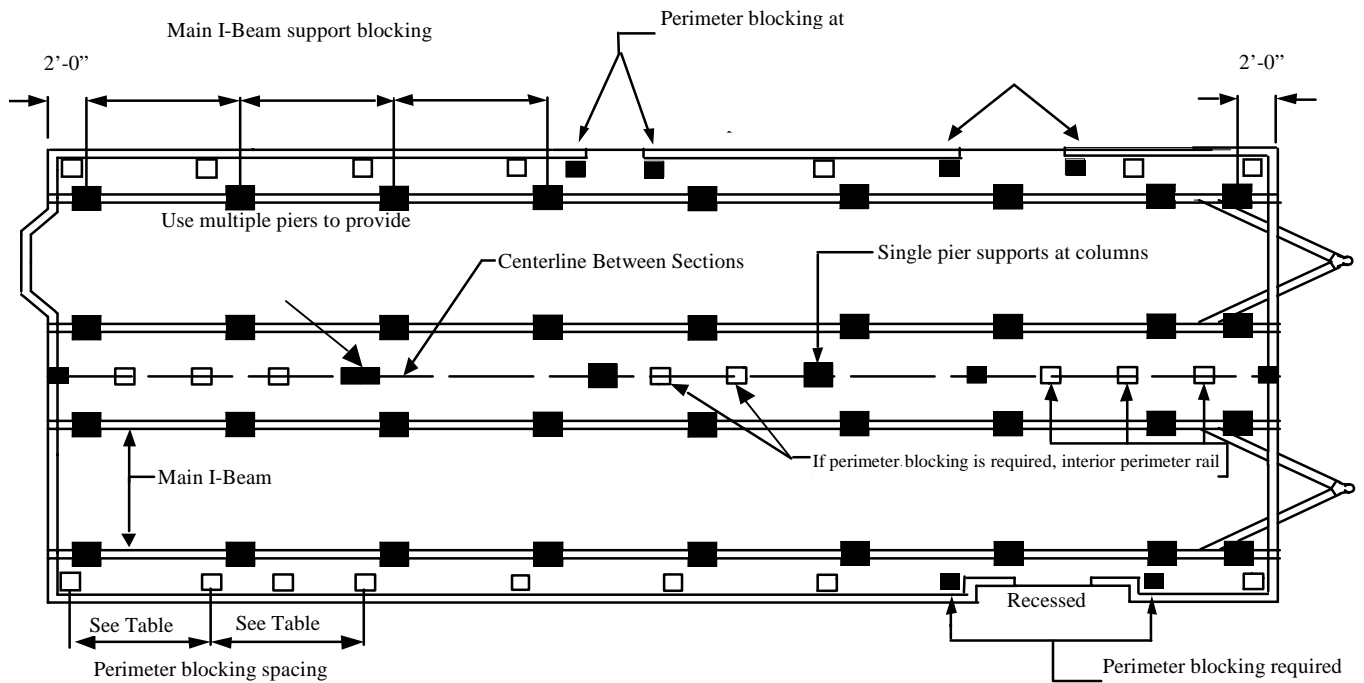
Main I-Beam support blocking

Perimeter blocking at

2'-0"

2'-0"

Use multiple piers to provide

Centerline Between Sections

Single pier supports at columns

Main I-Beam

If perimeter blocking is required, interior perimeter rail

See Table

See Table

Perimeter blocking spacing

Recessed

Perimeter blocking required